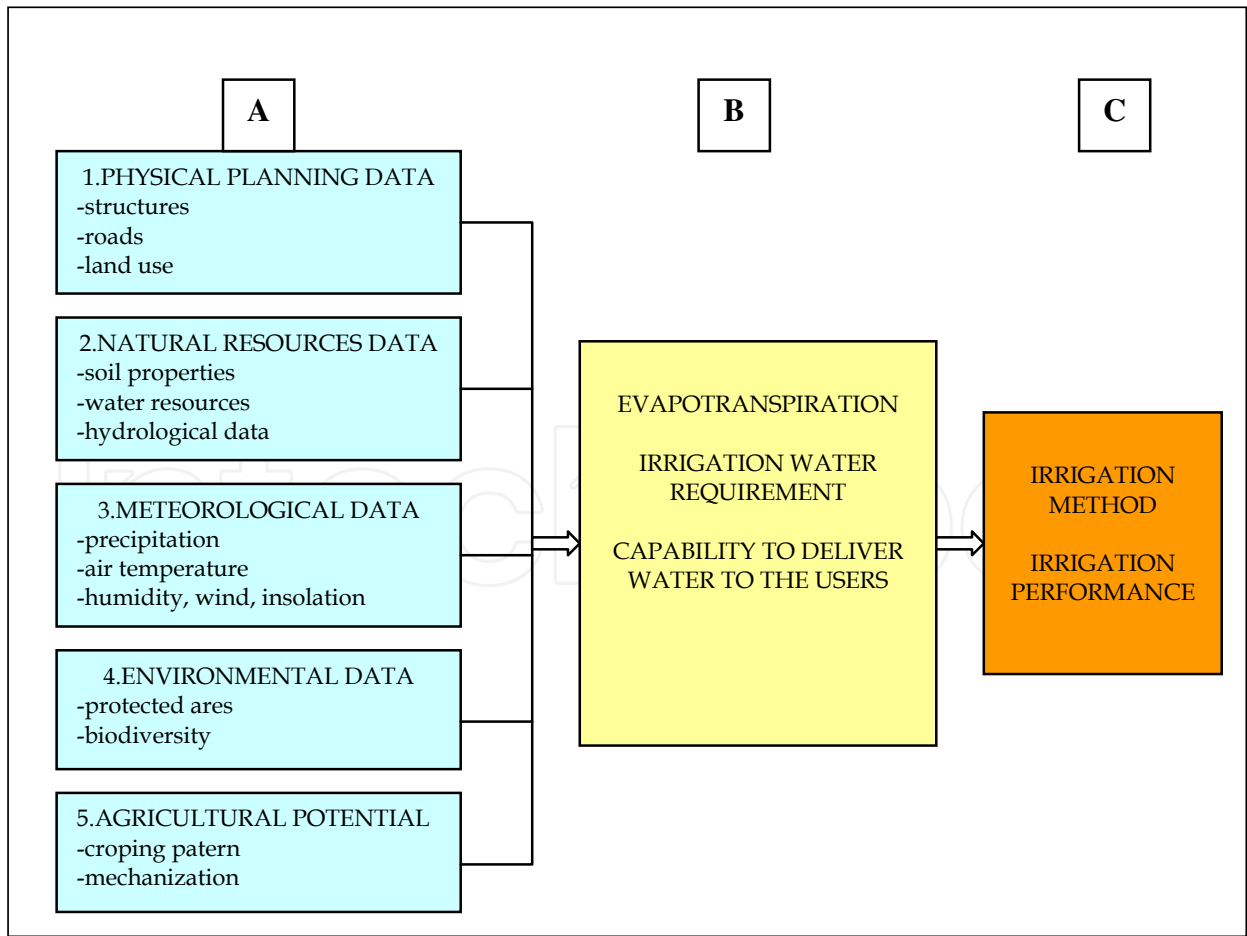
A

B

C

1.PHYSICAL PLANNING DATA
-structures
-roads
-land use

2.NATURAL RESOURCES DATA
-soil properties
-water resources
-hydrological data

3.METEOROLOGICAL DATA
-precipitation
-air temperature
-humidity, wind, insolation

4.ENVIRONMENTAL DATA
-protected ares
-biodiversity

5.AGRICULTURAL POTENTIAL
-croping patern
-mechanization

EVAPOTRANSPIRATION

IRRIGATION WATER REQUIREMENT

CAPABILITY TO DELIVER WATER TO THE USERS

IRRIGATION METHOD

IRRIGATION PERFORMANCE